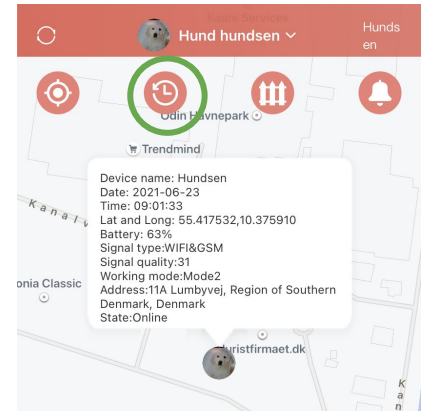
Hund hundsen
Hunds en
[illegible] Services
Odin Havnepark
Trendmind
Kanal
onia Classic
uristfirmaet.dk
Kan

Device name: Hundsen
Date: 2021-06-23
Time: 09:01:33
Lat and Long: 55.417532,10.375910
Battery: 63%
Signal type:WIFI&GSM
Signal quality:31
Working mode:Mode2
Address:11A Lumbyvej, Region of Southern Denmark, Denmark
State:Online